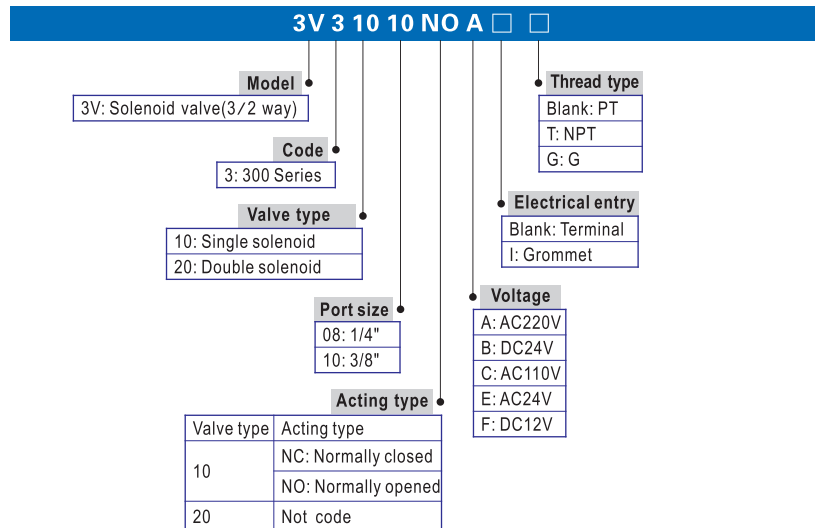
3V 3 10 10 NO A □ □

Model
3V: Solenoid valve(3/2 way)

Code
3: 300 Series

Valve type
10: Single solenoid
20: Double solenoid

Port size
08: 1/4"
10: 3/8"

Acting type

| Valve type | Acting type |
|---|---|
| 10 | NC: Normally closed |
| | NO: Normally opened |
| 20 | Not code |

Thread type
Blank: PT
T: NPT
G: G

Electrical entry
Blank: Terminal
I: Grommet

Voltage
A: AC220V
B: DC24V
C: AC110V
E: AC24V
F: DC12V